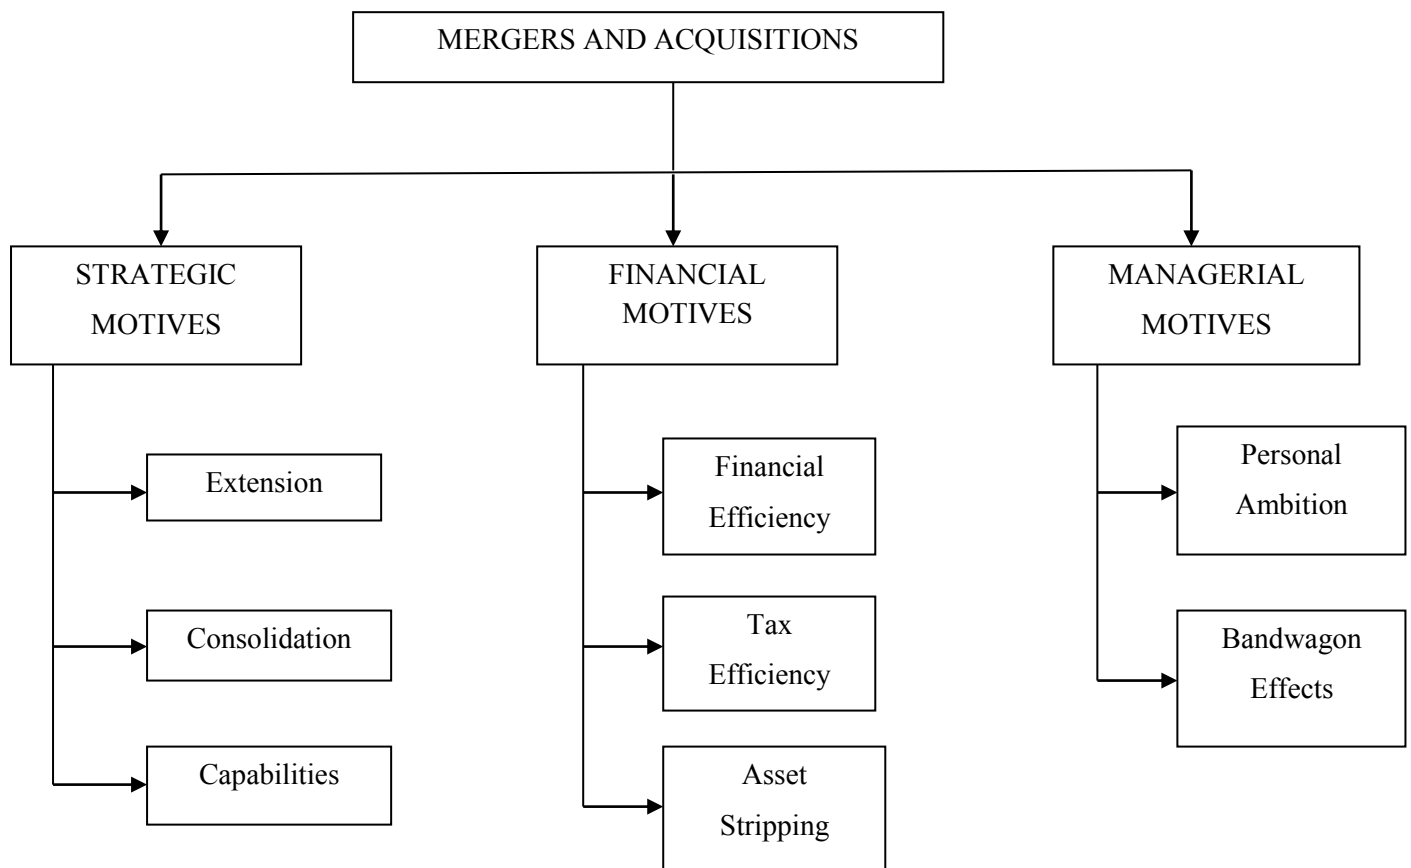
MERGERS AND ACQUISITIONS

STRATEGIC MOTIVES

Extension

Consolidation

Capabilities

FINANCIAL MOTIVES

Financial Efficiency

Tax Efficiency

Asset Stripping

MANAGERIAL MOTIVES

Personal Ambition

Bandwagon Effects